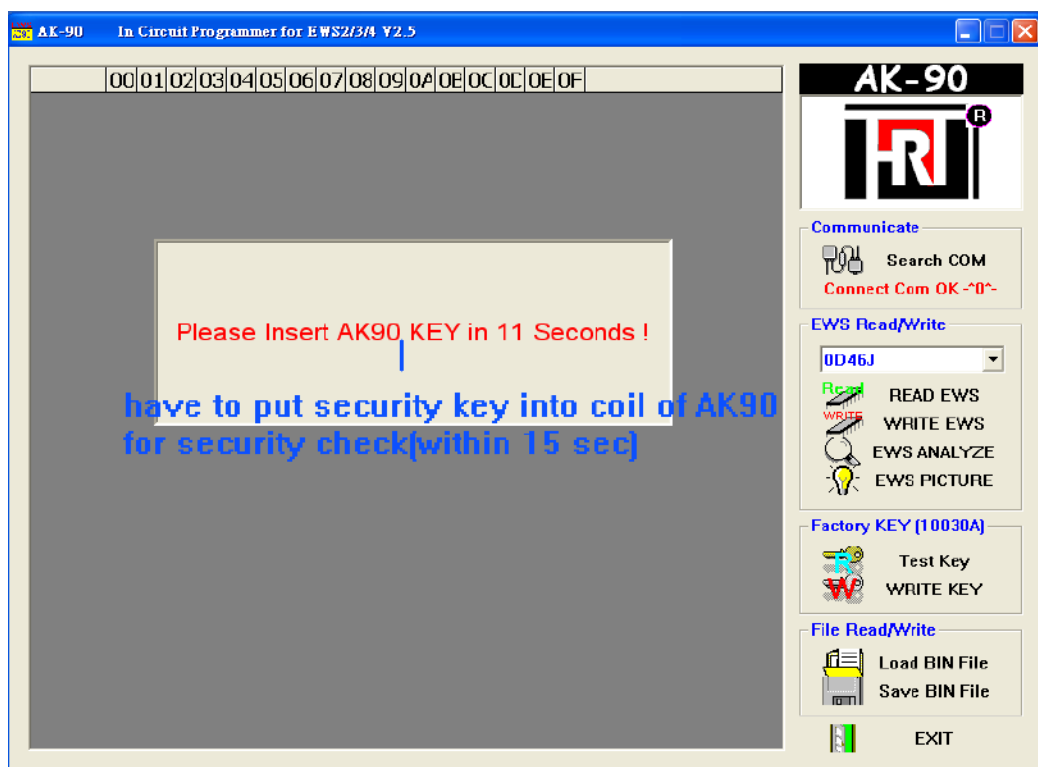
AK-90 In Circuit Programmer for EWS2/3/4 V2.5

| 00 | 01 | 02 | 03 | 04 | 05 | 06 | 07 | 08 | 09 | 0A | 0B | 0C | 0D | 0E | 0F |
|---|---|---|---|---|---|---|---|---|---|---|---|---|---|---|---|

Please Insert AK90 KEY in 11 Seconds !

have to put security key into coil of AK90 for security check(within 15 sec)

AK-90

HRT

Communicate

Search COM

Connect Com OK -^0^-

EWS Read/Write

0D46J

Read

READ EWS

WRITE

WRITE EWS

EWS ANALYZE

EWS PICTURE

Factory KEY (10030A)

R

Test Key

W

WRITE KEY

File Read/Write

Load BIN File

Save BIN File

EXIT